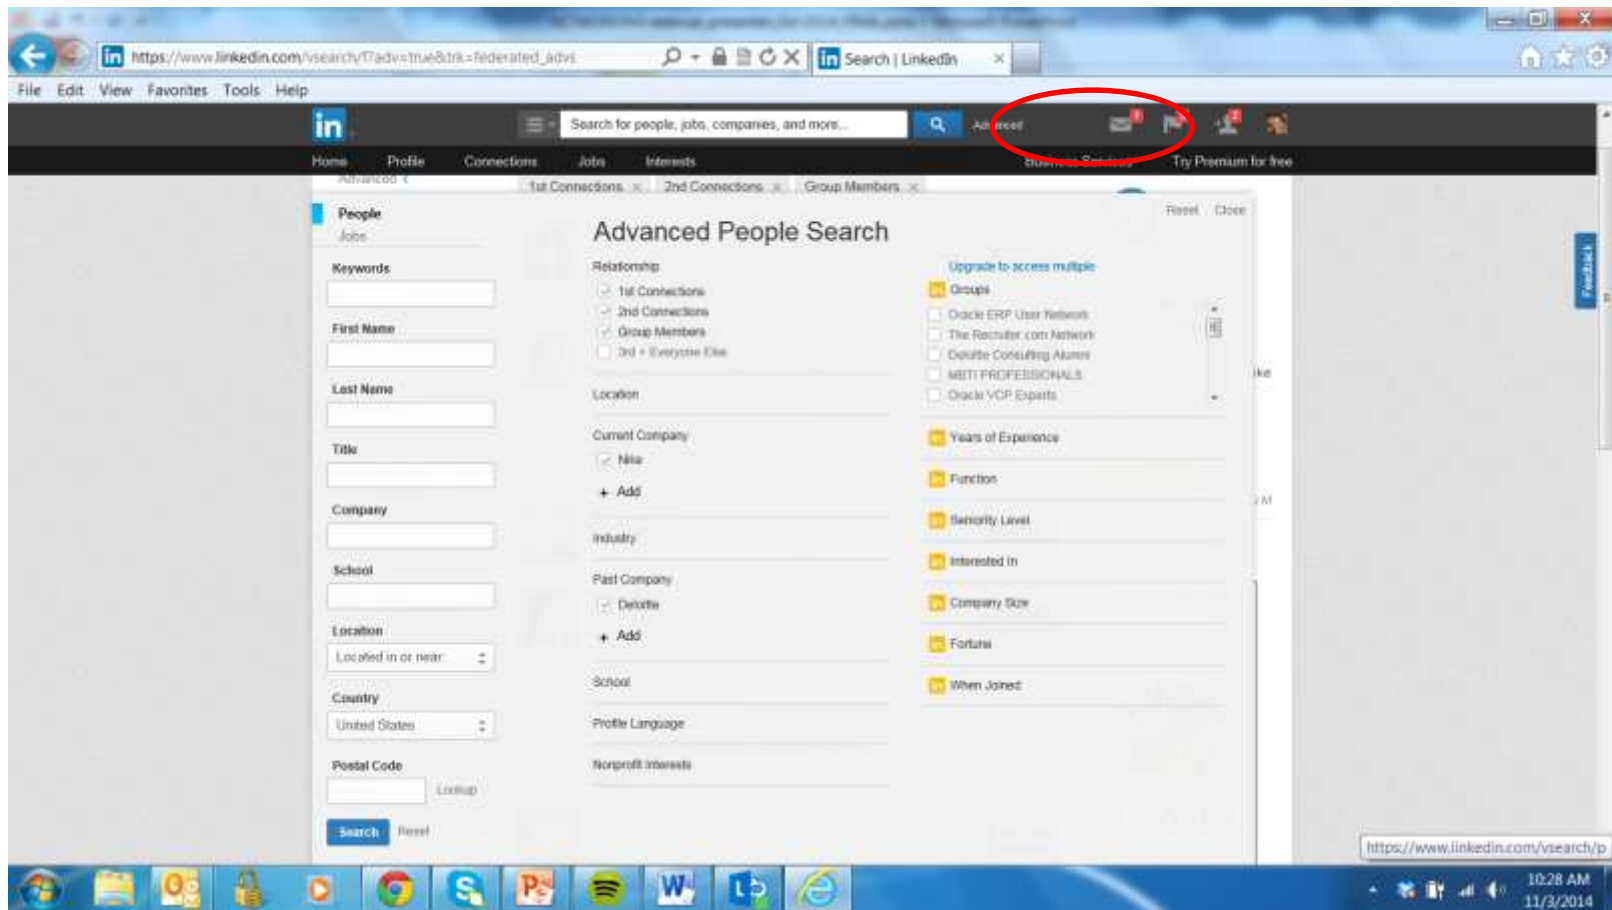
https://www.linkedin.com/vsearch/f?adv=true&trk=federated_advs

Search | LinkedIn

File Edit View Favorites Tools Help

in

Search for people, jobs, companies, and more...

Advanced

Home Profile Connections Jobs Interests Business Services Try Premium for free

1st Connections × 2nd Connections × Group Members ×

People
Jobs

Keywords

First Name

Last Name

Title

Company

School

Location
Located in or near:

Country
United States

Postal Code
Lookup

Search Reset

Reset Close

Advanced People Search

Relationship
1st Connections
2nd Connections
Group Members
3rd + Everyone Else

Location

Current Company
Nike
+ Add

Industry

Past Company
Deloitte
+ Add

School

Profile Language

Nonprofit Interests

Upgrade to access multiple

Groups
Oracle ERP User Network
The Recruiter.com Network
Deloitte Consulting Alumni
MBTI PROFESSIONALS
Oracle VCP Experts

Years of Experience

Function

Seniority Level

Interested In

Company Size

Fortune

When Joined

Feedback

https://www.linkedin.com/vsearch/p

10:28 AM
11/3/2014